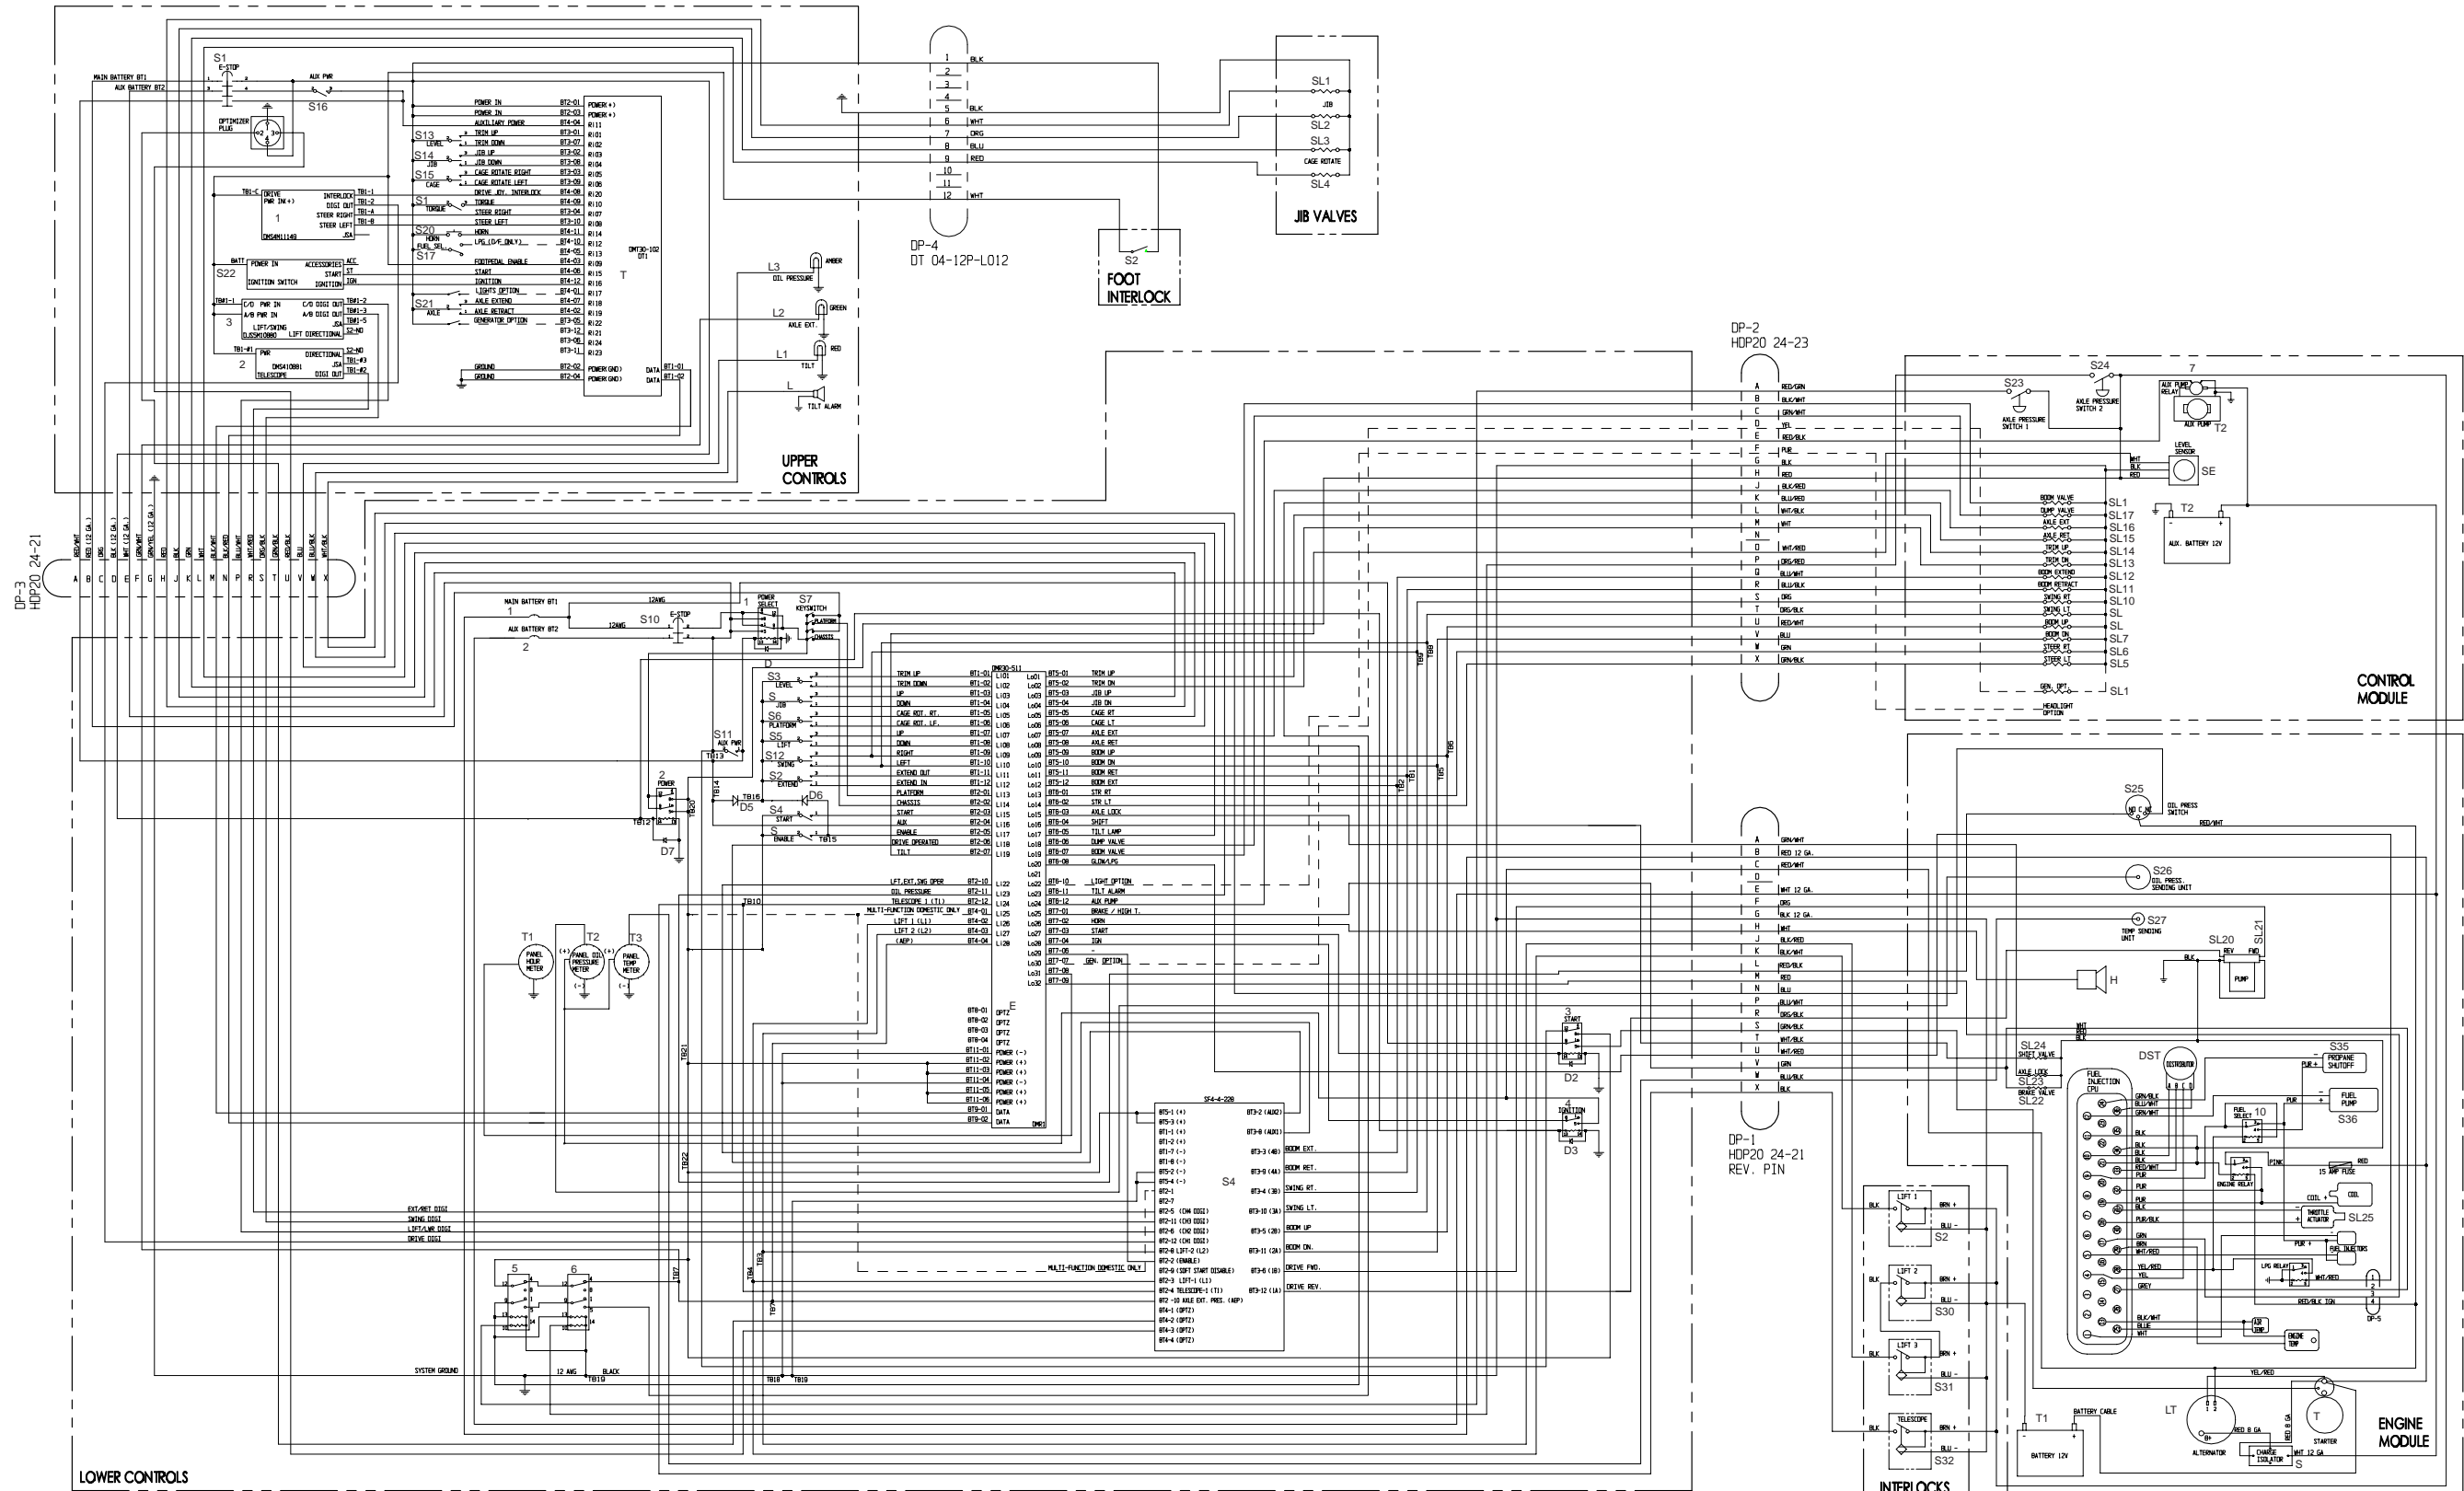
S1
E-STOP
MAIN BATTERY BT1
AUX BATTERY BT2
AUX PWR
S16
OPTIMIZER PLUG

POWER IN BT2-01 POWER (+)
POWER IN BT2-03 POWER (+)
AUXILIARY POWER BT4-04 RI1
S13 LEVEL
TRIM UP BT3-01 RI01
TRIM DOWN BT3-07 RI02
S14 JIB
JIB UP BT3-02 RI03
JIB DOWN BT3-08 RI04
S15 CAGE
CAGE ROTATE RIGHT BT3-03 RI05
CAGE ROTATE LEFT BT3-09 RI06
DRIVE JOY. INTERLOCK BT4-08 RI20
S1 TORQUE
TORQUE BT4-09 RI10
STEER RIGHT BT3-04 RI07
STEER LEFT BT3-10 RI08
S20 HORN
HORN BT4-11 RI14
FUEL SEL
LPG (D/F ONLY) BT4-10 RI12
S17
FOOTPEDAL ENABLE BT4-05 RI13
START BT4-03 RI09
IGNITION BT4-06 RI15
LIGHTS OPTION BT4-12 RI16
S21 AXLE
AXLE EXTEND BT4-01 RI17
AXLE RETRACT BT4-07 RI18
GENERATOR OPTION BT4-02 RI19
BT3-05 RI22
BT3-12 RI21
BT3-06 RI24
BT3-11 RI23
GROUND BT2-02 POWER GND)
GROUND BT2-04 POWER GND)
DMT30-102 DTI
T
DATA BT1-01
DATA BT1-02

TB1-C DRIVE PWR IN(+) INTERLOCK TB1-1
1 DIGI OUT TB1-2
STEER RIGHT TB1-A
STEER LEFT TB1-B
DMS4N11149 JSA
BATT POWER IN ACCESSORIES ACC
S22 START ST
IGNITION SWITCH IGNITION IGN
TB#1-1 C/D PWR IN C/D DIGI OUT TB#1-2
3 A/B PWR IN A/B DIGI OUT TB#1-3
LIFT/SWING JSA TB#1-5
DLSSM10080 LIFT DIRECTIONAL S2-NO
TB1-#1 PWR DIRECTIONAL S2-NO
2 DMS410081 JSA TB1-#3
TELESCOPE DIGI OUT TB1-#2

L3 OIL PRESSURE AMBER
L2 AXLE EXT. GREEN
L1 TILT RED
L TILT ALARM
UPPER CONTROLS

1 BLK
2
3
4
5 BLK
6 WHT
7 ORG
8 BLU
9 RED
10
11
12 WHT
DP-4
DT 04-12P-L012

S2
FOOT INTERLOCK

SL1
JIB
SL2
SL3
CAGE ROTATE
SL4
JIB VALVES

DP-3 HDP20 24-21
RED/WHT RED (12 GA.) ORG BLK (12 GA.) WHT (12 GA.) GRN/WHT GRN/YEL (12 GA.) RED BLK GRN WHT BLK/WHT BLK/RED WHT/RED ORG/BLK RED/BLK BLU BLU/BLK GRN/BLK
A B C D E F G H J K L M N P R S T U V W X

MAIN BATTERY BT1
1
12AWG
AUX BATTERY BT2
12AWG
2
S10 E-STOP
1 POWER SELECT
S7 KEYSWITCH
PLATFORM
CHASSIS
D

DMR30-511
TRIM UP BT1-01 LI01 Lo01 BT5-01 TRIM UP
TRIM DOWN BT1-02 LI02 Lo02 BT5-02 TRIM DN
UP BT1-03 LI03 Lo03 BT5-03 JIB UP
DOWN BT1-04 LI04 Lo04 BT5-04 JIB DN
CAGE ROT. RT. BT1-05 LI05 Lo05 BT5-05 CAGE RT
CAGE ROT. LF. BT1-06 LI06 Lo06 BT5-06 CAGE LT
UP BT1-07 LI07 Lo07 BT5-07 AXLE EXT
DOWN BT1-08 LI08 Lo08 BT5-08 AXLE RET
RIGHT BT1-09 LI09 Lo09 BT5-09 BOOM UP
LEFT BT1-10 LI10 Lo10 BT5-10 BOOM DN
EXTEND OUT BT1-11 LI11 Lo11 BT5-11 BOOM RET
EXTEND IN BT1-12 LI12 Lo12 BT5-12 BOOM EXT
PLATFORM BT2-01 LI13 Lo13 BT6-01 STR RT
CHASSIS BT2-02 LI14 Lo14 BT6-02 STR LT
START BT2-03 LI15 Lo15 BT6-03 AXLE LOCK
AUX BT2-04 LI16 Lo16 BT6-04 SHIFT
ENABLE BT2-05 LI17 Lo17 BT6-05 TILT LAMP
DRIVE OPERATED BT2-06 LI18 Lo18 BT6-06 DUMP VALVE
TILT BT2-07 LI19 Lo19 BT6-07 BOOM VALVE
Lo20 BT6-08 GLOW/LPG
Lo21
LFT,EXT,SWG OPER BT2-10 LI22 Lo22 BT6-10 LIGHT OPTION
OIL PRESSURE BT2-11 LI23 Lo23 BT6-11 TILT ALARM
TELESCOPE 1 (T1) BT2-12 LI24 Lo24 BT6-12 AUX PUMP
MULTI-FUNCTION DOMESTIC ONLY BT4-01 LI25 Lo25 BT7-01 BRAKE / HIGH T.
LIFT 1 (L1) BT4-02 LI26 Lo26 BT7-02 HORN
LIFT 2 (L2) BT4-03 LI27 Lo27 BT7-03 START
(AEP) BT4-04 LI28 Lo28 BT7-04 IGN
Lo29 BT7-05 -
Lo30 BT7-07 GEN. OPTION
Lo31 BT7-08
Lo32 BT7-09
E
BT8-01 OPTZ
BT8-02 OPTZ
BT8-03 OPTZ
BT8-04 OPTZ
BT11-01 POWER (-)
BT11-02 POWER (+)
BT11-03 POWER (-)
BT11-04 POWER (-)
BT11-05 POWER (+)
BT11-06 POWER (+)
BT9-01 DATA
BT9-02 DATA
DMR3

S3 LEVEL
S JIB
S6 PLATFORM
S5 LIFT
S12 SWING
S2 EXTEND
S4 START
S ENABLE
TB15
S11 AUX PWR
TB13
2 POWER
TB12
D7
TB14
D5
TB16
D6
TB20
TB10
TB8 TB9 TB2 TB1 TB5 TB6

T1 PANEL HOUR METER
T2 PANEL OIL PRESSURE METER
T3 PANEL TEMP METER
TB21
TB22

SF4-4-228
BT5-1 (+) BT3-2 (AUX2)
BT5-3 (+)
BT1-1 (+) BT3-8 (AUX1)
BT1-2 (+)
BT1-7 (-) BT3-3 (4B) BOOM EXT.
BT1-8 (-)
BT5-2 (-) BT3-9 (4A) BOOM RET.
BT5-4 (-) S4
BT2-1 BT3-4 (3B) SWING RT.
BT2-7
BT2-5 (CH4 DIGI) BT3-10 (3A) SWING LT.
BT2-11 (CH3 DIGI)
BT2-6 (CH2 DIGI) BT3-5 (2B) BOOM UP
BT2-12 (CH1 DIGI)
BT2-8 LIFT-2 (L2) BT3-11 (2A) BOOM DN.
BT2-2 (ENABLE)
BT2-9 (SOFT START DISABLE) BT3-6 (1B) DRIVE FWD.
BT2-3 LIFT-1 (L1)
BT2-4 TELESCOPE-1 (T1) BT3-12 (1A) DRIVE REV.
BT2-10 AXLE EXT. PRES. (AEP)
BT4-1 (OPTZ)
BT4-2 (OPTZ)
BT4-3 (OPTZ)
BT4-4 (OPTZ)
MULTI-FUNCTION DOMESTIC ONLY

EXT/RET DIGI
SWING DIGI
LIFT/LWR DIGI
DRIVE DIGI
5 6
TB7 TB4 TB3 TB7
SYSTEM GROUND
12 AWG BLACK
TB19
TB18 TB19
LOWER CONTROLS

DP-2
HDP20 24-23
A RED/GRN
B BLK/WHT
C GRN/WHT
D YEL
E RED/BLK
F PUR
G BLK
H RED
J BLK/RED
K BLU/RED
L WHT/BLK
M WHT
N
O WHT/RED
P ORG/RED
Q BLU/WHT
R BLU/BLK
S ORG
T ORG/BLK
U RED/WHT
V BLU
W GRN
X GRN/BLK

S23 AXLE PRESSURE SWITCH 1
S24 AXLE PRESSURE SWITCH 2
7 AUX PUMP RELAY
AUX PUMP T2
LEVEL SENSOR
WHT BLK RED
SE
BOOM VALVE SL1
DUMP VALVE SL17
AXLE EXT SL16
AXLE RET SL15
TRIM UP SL14
TRIM DN SL13
BOOM EXTEND SL12
BOOM RETRACT SL11
SWING RT SL10
SWING LT SL
BOOM UP SL
BOOM DN SL7
STEER RT SL6
STEER LT SL5
T2
AUX. BATTERY 12V
GEN. OPT SL1
HEADLIGHT OPTION
CONTROL MODULE

A GRN/WHT
B RED 12 GA.
C RED/WHT
D
E WHT 12 GA.
F ORG
G BLK 12 GA.
H WHT
J BLK/RED
K BLK/WHT
L RED/BLK
M RED
N BLU
P BLU/WHT
R ORG/BLK
S GRN/BLK
T WHT/BLK
U WHT/RED
V GRN
W BLU/BLK
X BLK
DP-1
HDP20 24-21
REV. PIN

3 START
D2
4 IGNITION
D3

S25 NO C NC OIL PRESS SWITCH
RED/WHT
S26 OIL PRESS. SENDING UNIT
S27 TEMP SENDING UNIT
SL20 REV FWD SL21
BLK
PUMP
H
WHT RED BLK
SL24 SHIFT VALVE
AXLE LOCK SL23
BRAKE VALVE SL22
DST DISTRIBUTOR
FUEL INJECTION CPU
S35 PROPANE SHUTOFF
PUR+
FUEL PUMP S36
PUR
FUEL SELECT 10
GRN/BLK BLU/WHT GRN/WHT
BLK BLK BLK RED/WHT PUR PUR BLK PUR/BLK GRN BRN WHT/RED YEL/RED YEL GREY BLK/WHT BLUE WHT
PINK
ENGINE RELAY
RED 15 AMP FUSE
COIL
THROTTLE ACTUATOR SL25
PUR+
FUEL INJECTORS
LPG RELAY
WHT/RED
RED/BLK IGN
AIR TEMP
ENGINE TEMP
DP-5
1 2 3 4

LIFT 1 BLK BRN + BLU - S2
LIFT 2 BLK BRN + BLU - S30
LIFT 3 BLK BRN + BLU - S31
TELESCOPE BLK BRN + BLU - S32
INTERLOCKS

T1 BATTERY 12V
BATTERY CABLE
LT
ALTERNATOR
RED 8 GA
YEL/RED
RED 8 GA
T
STARTER
CHARGE ISOLATOR
WHT 12 GA
S
ENGINE MODULE